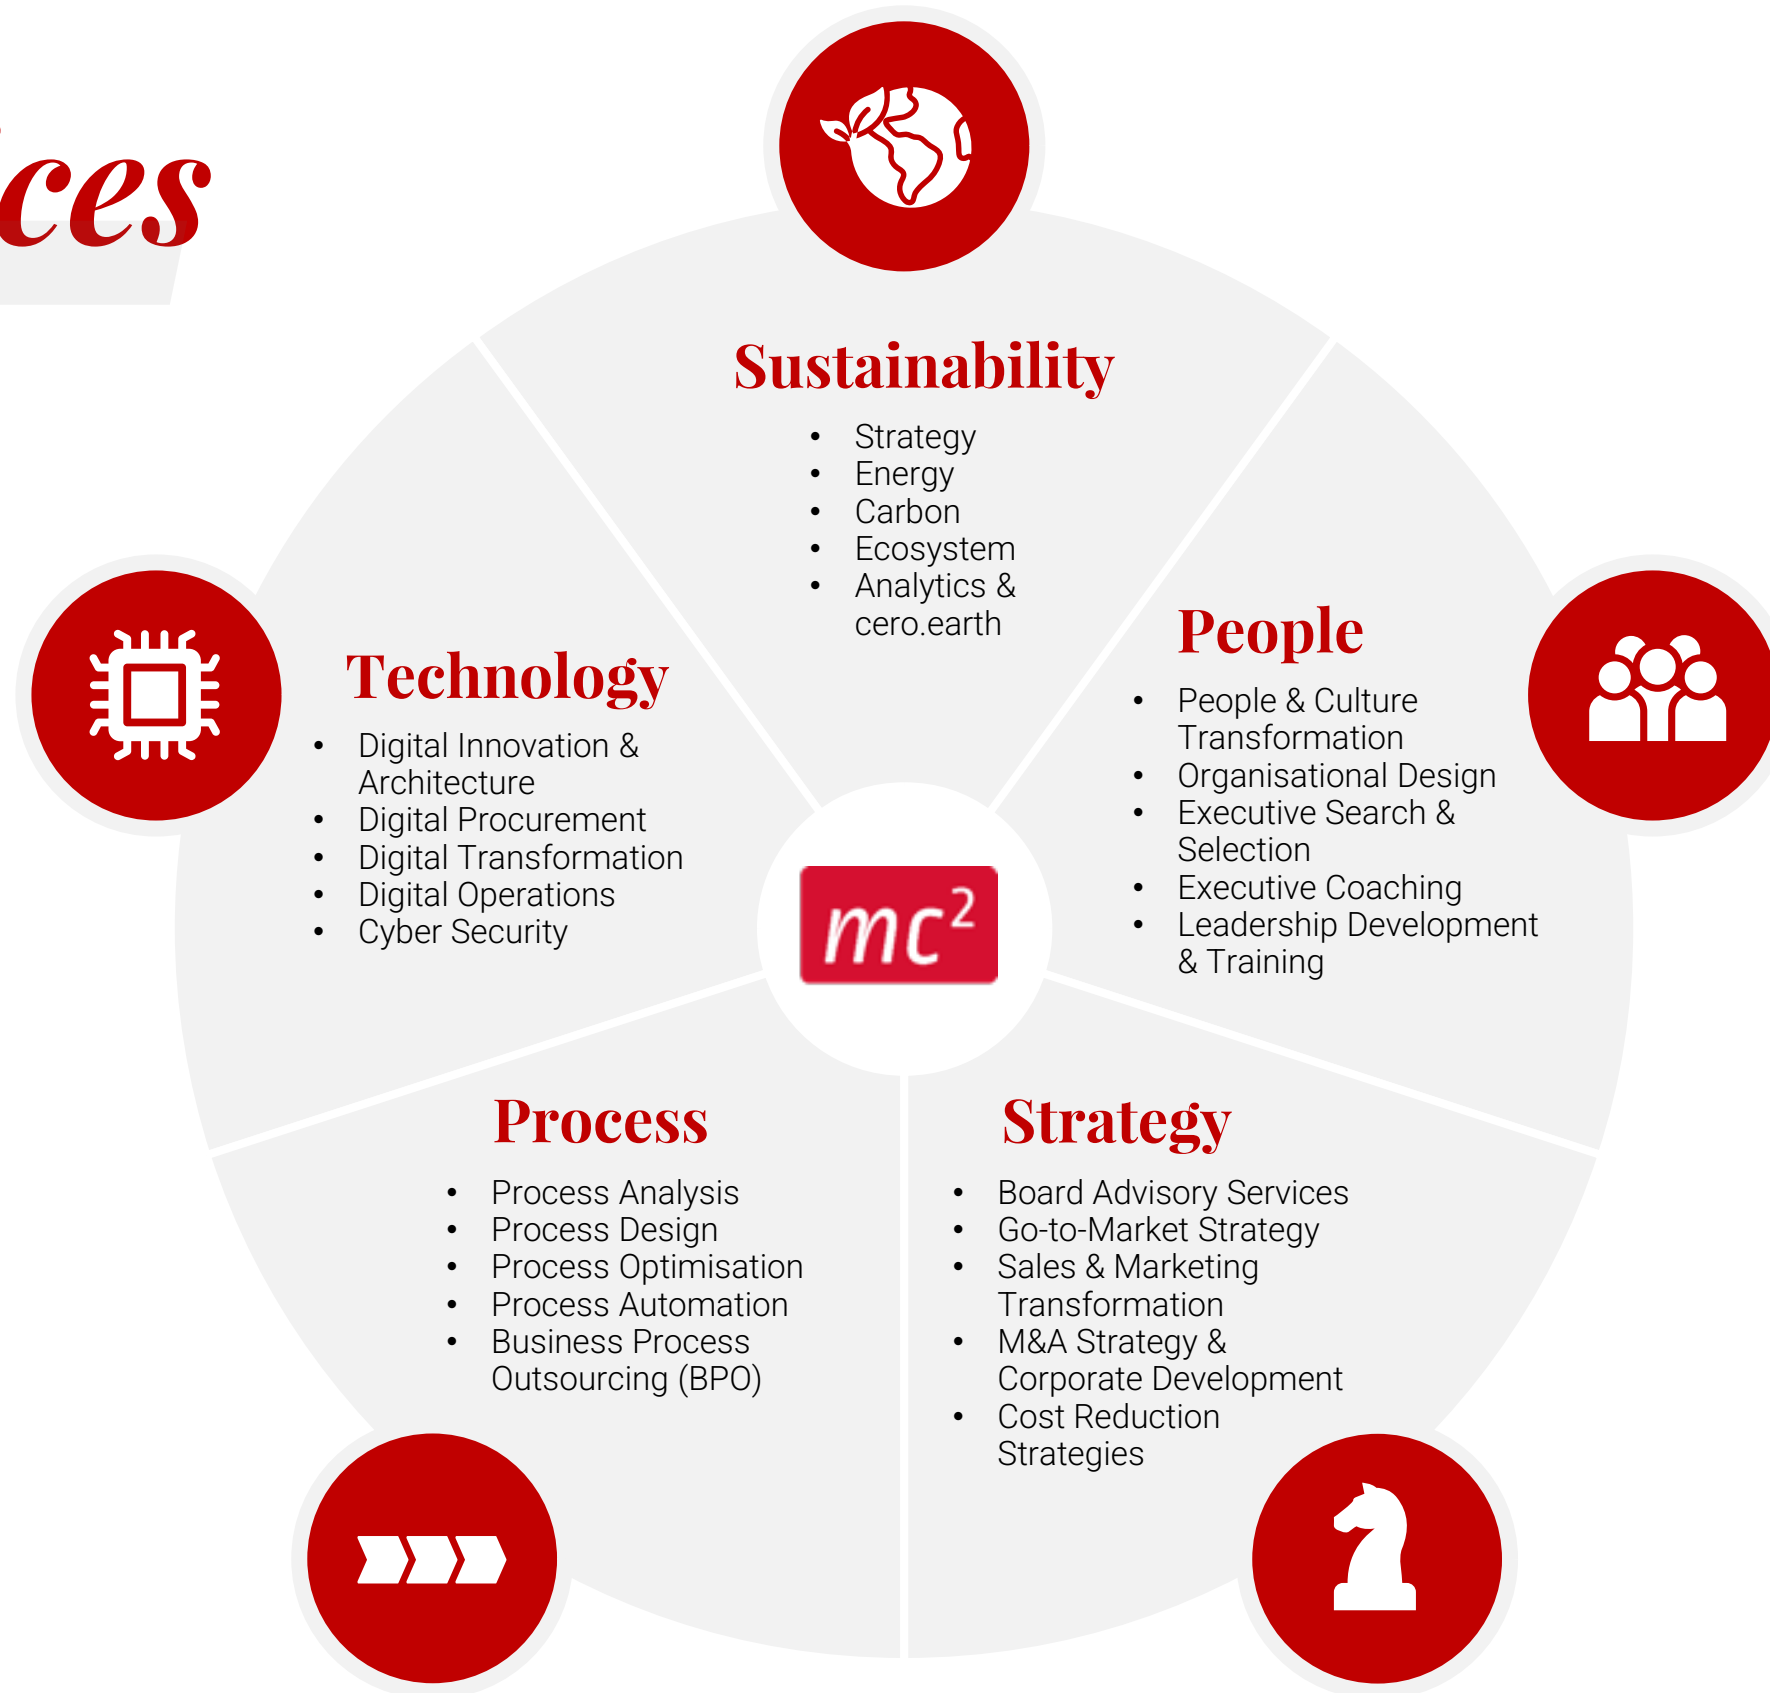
ces

Sustainability
- Strategy
- Energy
- Carbon
- Ecosystem
- Analytics & cero.earth

Technology
- Digital Innovation & Architecture
- Digital Procurement
- Digital Transformation
- Digital Operations
- Cyber Security

People
- People & Culture Transformation
- Organisational Design
- Executive Search & Selection
- Executive Coaching
- Leadership Development & Training

$mc^2$

Process
- Process Analysis
- Process Design
- Process Optimisation
- Process Automation
- Business Process Outsourcing (BPO)

Strategy
- Board Advisory Services
- Go-to-Market Strategy
- Sales & Marketing Transformation
- M&A Strategy & Corporate Development
- Cost Reduction Strategies